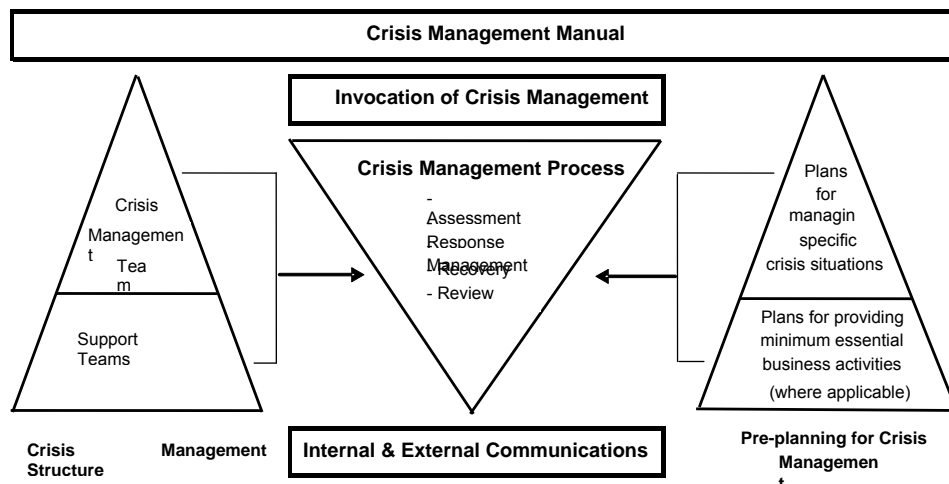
Crisis Management Manual

Invocation of Crisis Management

Crisis Management Team

Support Teams

Crisis Management Process

- Assessment
Response Management
- Recovery
- Review

Plans for managin specific crisis situations

Plans for providing minimum essential business activities (where applicable)

Crisis Management Structure

Internal & External Communications

Pre-planning for Crisis Management